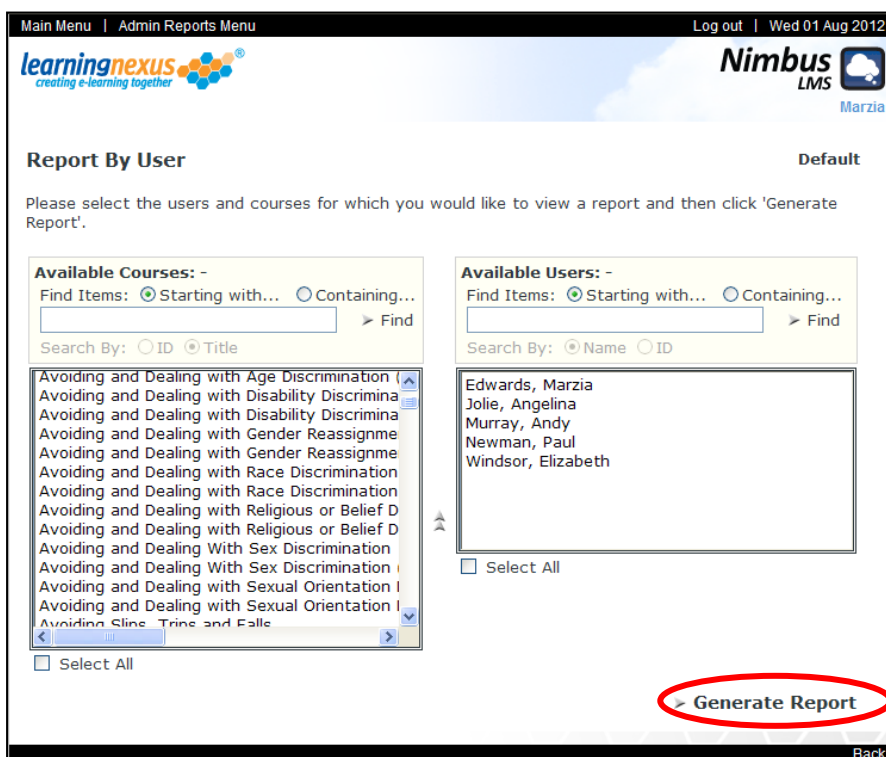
Main Menu | Admin Reports Menu

Log out | Wed 01 Aug 2012

learningnexus®
creating e-learning together

Nimbus LMS

Marzia

Report By User

Default

Please select the users and courses for which you would like to view a report and then click 'Generate Report'.

Available Courses: -
Find Items: Starting with... Containing...
Find
Search By: ID Title

Avoiding and Dealing with Age Discrimination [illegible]
Avoiding and Dealing with Disability Discrimina
Avoiding and Dealing with Disability Discrimina
Avoiding and Dealing with Gender Reassignme
Avoiding and Dealing with Gender Reassignme
Avoiding and Dealing with Race Discrimination
Avoiding and Dealing with Race Discrimination
Avoiding and Dealing with Religious or Belief D
Avoiding and Dealing with Religious or Belief D
Avoiding and Dealing With Sex Discrimination
Avoiding and Dealing With Sex Discrimination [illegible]
Avoiding and Dealing with Sexual Orientation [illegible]
Avoiding and Dealing with Sexual Orientation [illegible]
Avoiding Slips, Trips and Falls

Select All

Available Users: -
Find Items: Starting with... Containing...
Find
Search By: Name ID

Edwards, Marzia
Jolie, Angelina
Murray, Andy
Newman, Paul
Windsor, Elizabeth

Select All

Generate Report

Back